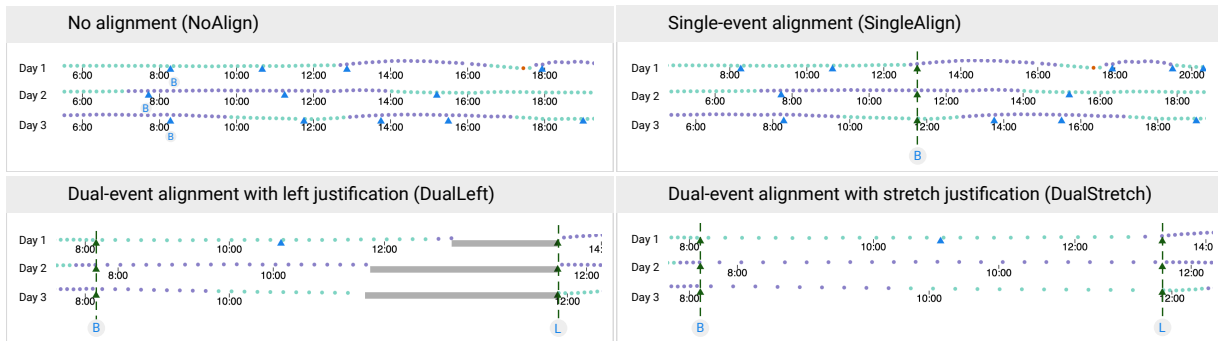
No alignment (NoAlign)

Day 1 6:00 8:00 B 10:00 12:00 14:00 16:00 18:00
Day 2 6:00 B 8:00 10:00 12:00 14:00 16:00 18:00
Day 3 6:00 8:00 B 10:00 12:00 14:00 16:00 18:00

Single-event alignment (SingleAlign)

Day 1 8:00 10:00 12:00 14:00 16:00 18:00 20:00
Day 2 6:00 8:00 10:00 12:00 14:00 16:00 18:00
Day 3 6:00 8:00 10:00 12:00 14:00 16:00 18:00
B

Dual-event alignment with left justification (DualLeft)

Day 1 8:00 10:00 12:00 14:
Day 2 8:00 10:00 12:00
Day 3 8:00 10:00 12:00
B L

Dual-event alignment with stretch justification (DualStretch)

Day 1 8:00 10:00 12:00 14:00
Day 2 8:00 10:00 12:00
Day 3 8:00 10:00 12:00
B L